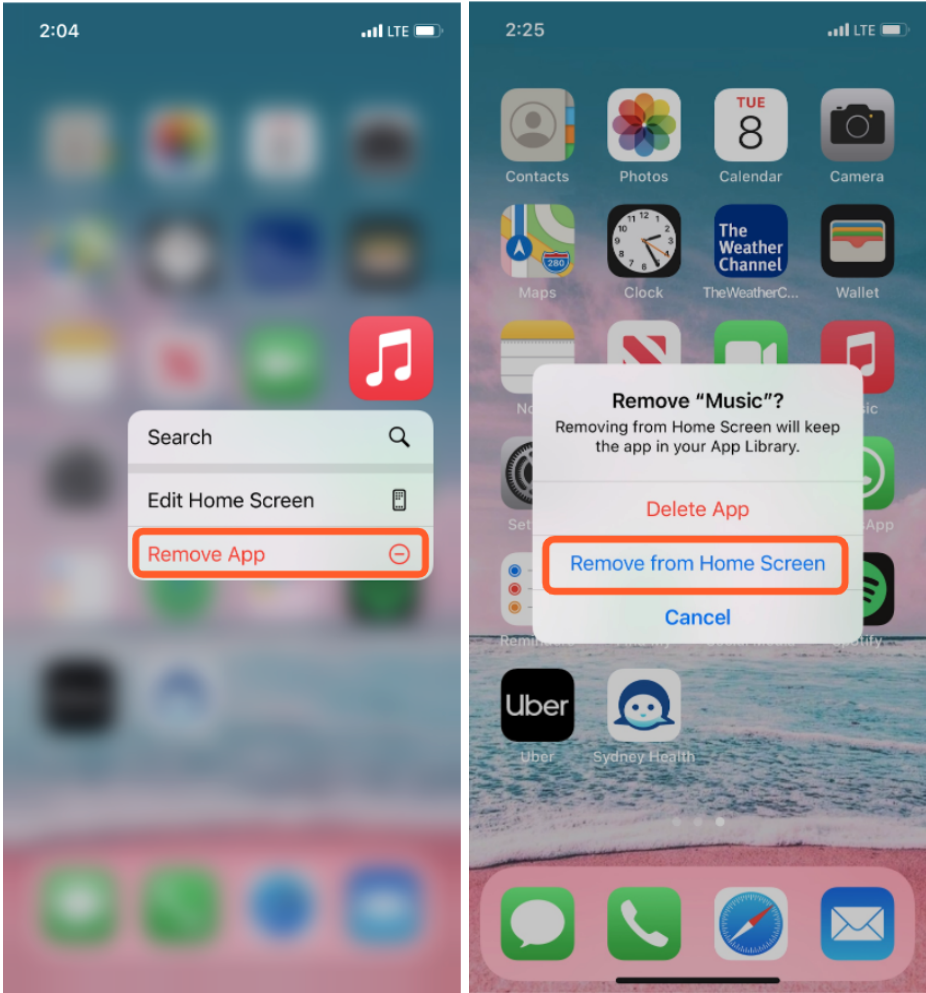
2:04 LTE

Search

Edit Home Screen

Remove App

2:25 LTE

Contacts

Photos

TUE 8

Calendar

Camera

280

Maps

Clock

The Weather Channel

TheWeatherC...

Wallet

No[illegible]

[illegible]sic

Remove “Music”?

Removing from Home Screen will keep the app in your App Library.

Delete App

Remove from Home Screen

Cancel

Set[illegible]

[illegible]App

Reminde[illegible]

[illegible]otify

Uber

Uber

Sydney Health